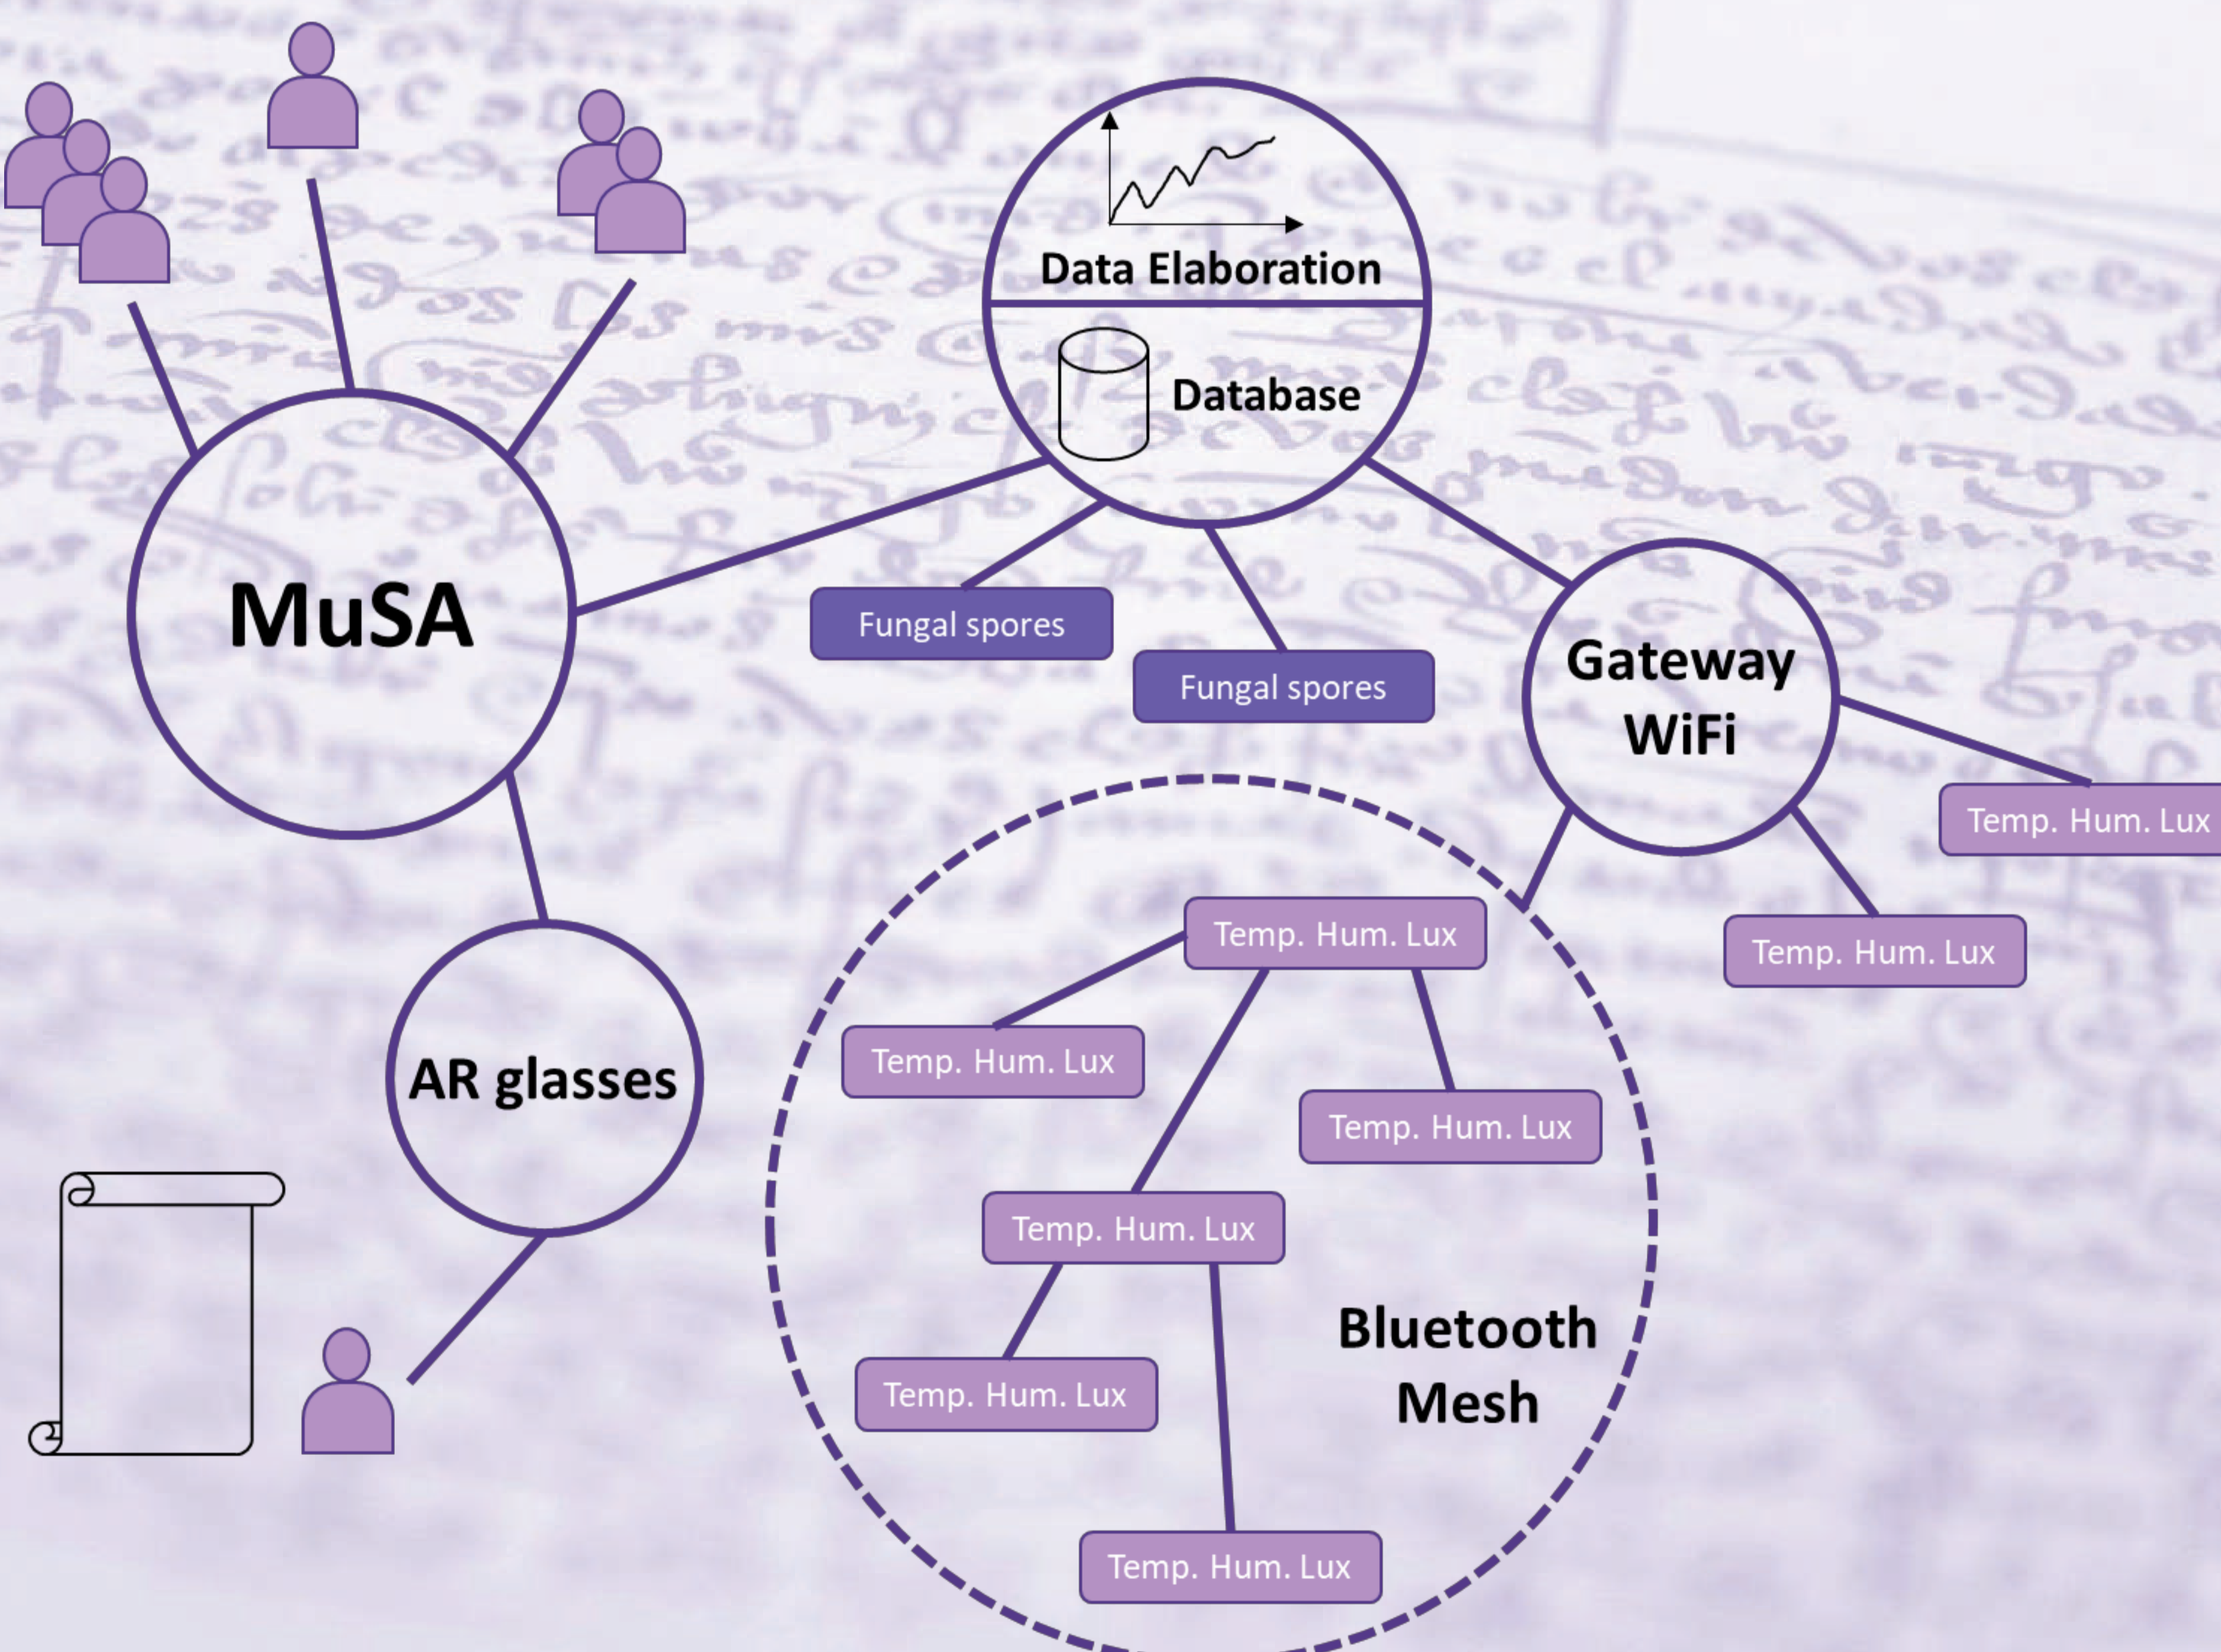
Data Elaboration

Database

MuSA

Fungal spores

Fungal spores

Gateway WiFi

Temp. Hum. Lux

Temp. Hum. Lux

Temp. Hum. Lux

Temp. Hum. Lux

Temp. Hum. Lux

Temp. Hum. Lux

Temp. Hum. Lux

Temp. Hum. Lux

AR glasses

Bluetooth Mesh